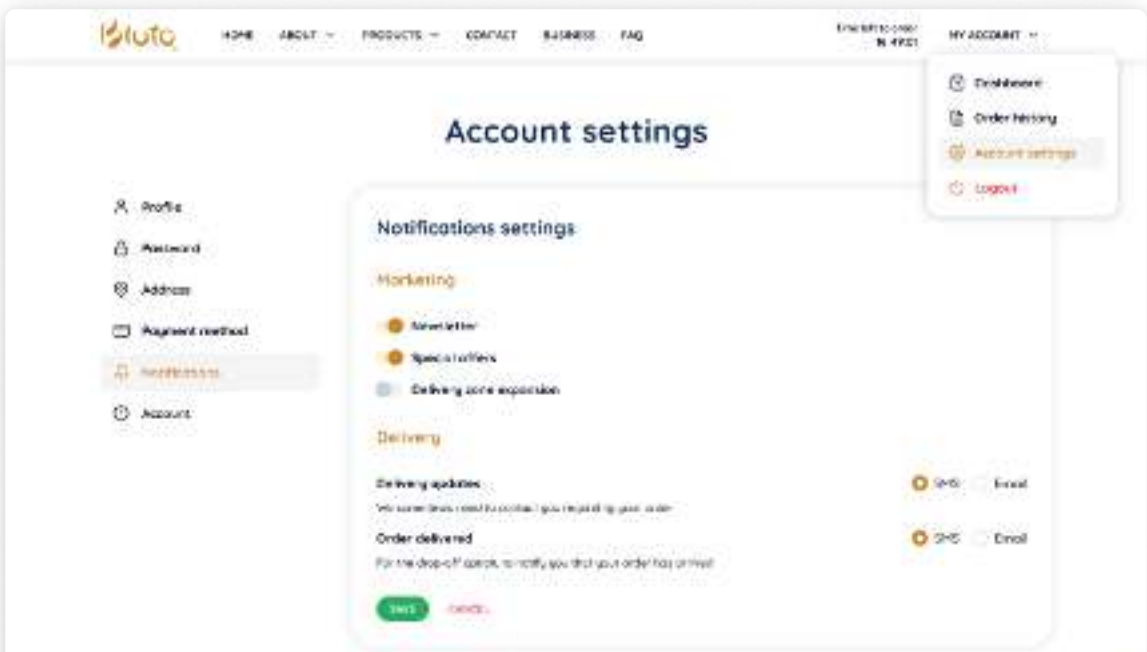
Bluto

HOME ABOUT PRODUCTS CONTACT BUSINESS FAQ

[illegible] N 49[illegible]

MY ACCOUNT

Dashboard
Order history
Account settings
Logout

Account settings

Profile
Password
Address
Payment method
Notifications
Account

Notifications settings

Marketing

Newsletter
Special offers
Delivering zone expansion

Delivery

Delivery updates
We sometimes need to contact you regarding your order

SMS Email

Order delivered
For the drop-off option, to notify you that your order has arrived

SMS Email

Save Cancel